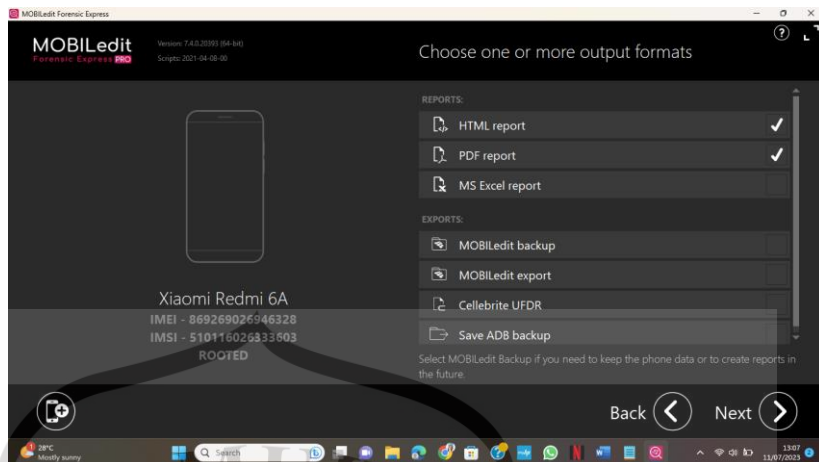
MOBILedit Forensic Express

MOBILedit
Forensic Express PRO
Version: 7.4.0.20393 (64-bit)
Scripts: 2021-04-08-00

Choose one or more output formats

REPORTS:
HTML report
PDF report
MS Excel report

EXPORTS:
MOBILedit backup
MOBILedit export
Cellebrite UFDR
Save ADB backup

Select MOBILedit Backup if you need to keep the phone data or to create reports in the future.

Xiaomi Redmi 6A
IMEI - 869269026946328
IMSI - 510116026333603
ROOTED

Back
Next

28°C
Mostly sunny
Search
13:07
11/07/2023